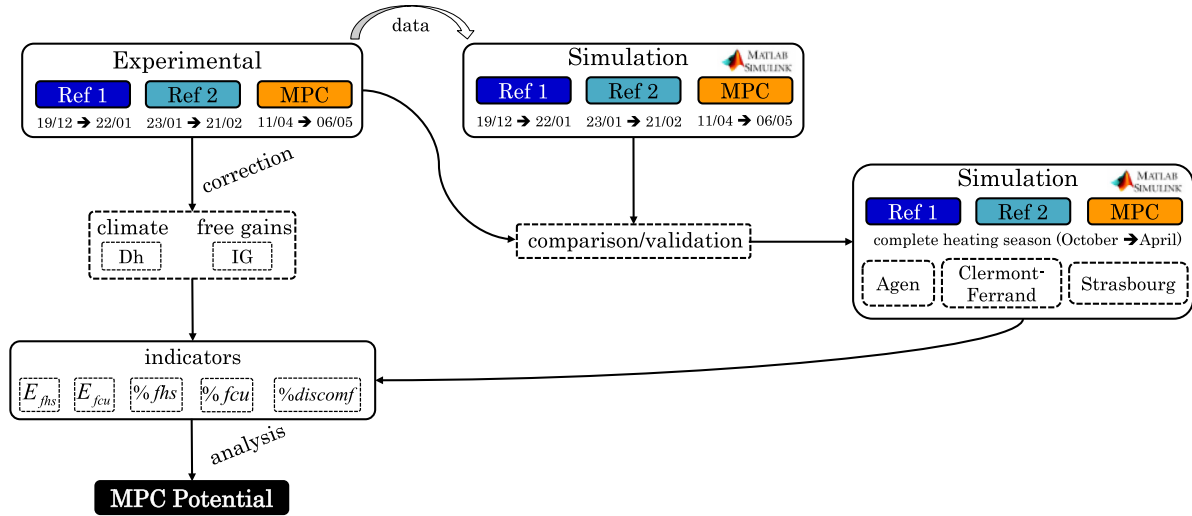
data

Experimental
Ref 1 | Ref 2 | MPC
19/12 ➔ 22/01 | 23/01 ➔ 21/02 | 11/04 ➔ 06/05

Simulation
MATLAB SIMULINK
Ref 1 | Ref 2 | MPC
19/12 ➔ 22/01 | 23/01 ➔ 21/02 | 11/04 ➔ 06/05

correction

climate free gains
Dh IG

comparison/validation

Simulation
MATLAB SIMULINK
Ref 1 | Ref 2 | MPC
complete heating season (October ➔April)
Agen | Clermont-Ferrand | Strasbourg

indicators
$E_{fhs}$ $E_{fcu}$ $\%fhs$ $\%fcu$ $\%discomf$

analysis

MPC Potential